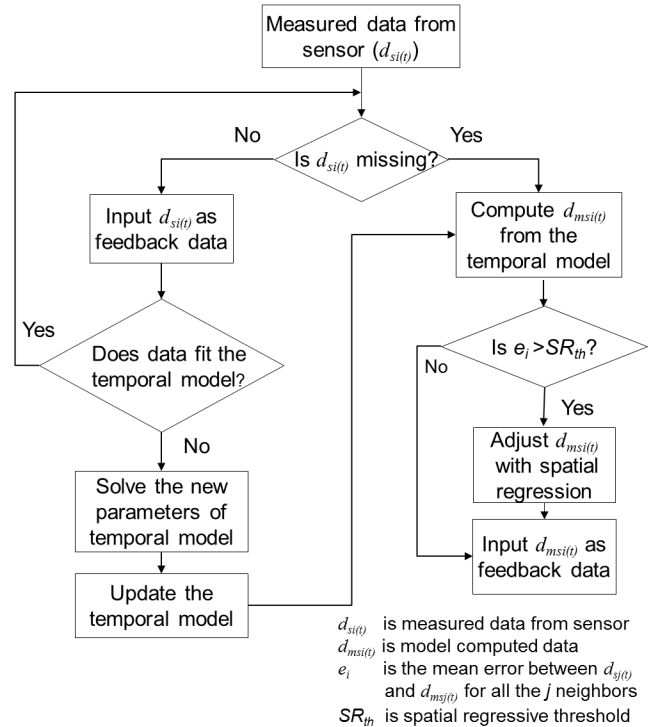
Measured data from sensor ($d_{si(t)}$)

No

Is $d_{si(t)}$ missing?

Yes

Input $d_{si(t)}$ as feedback data

Compute $d_{msi(t)}$ from the temporal model

Yes

Does data fit the temporal model?

Is $e_i > SR_{th}$?

No

Yes

No

Adjust $d_{msi(t)}$ with spatial regression

Solve the new parameters of temporal model

Input $d_{msi(t)}$ as feedback data

Update the temporal model

$d_{si(t)}$ is measured data from sensor
$d_{msi(t)}$ is model computed data
$e_i$ is the mean error between $d_{sj(t)}$ and $d_{msj(t)}$ for all the $j$ neighbors
$SR_{th}$ is spatial regressive threshold